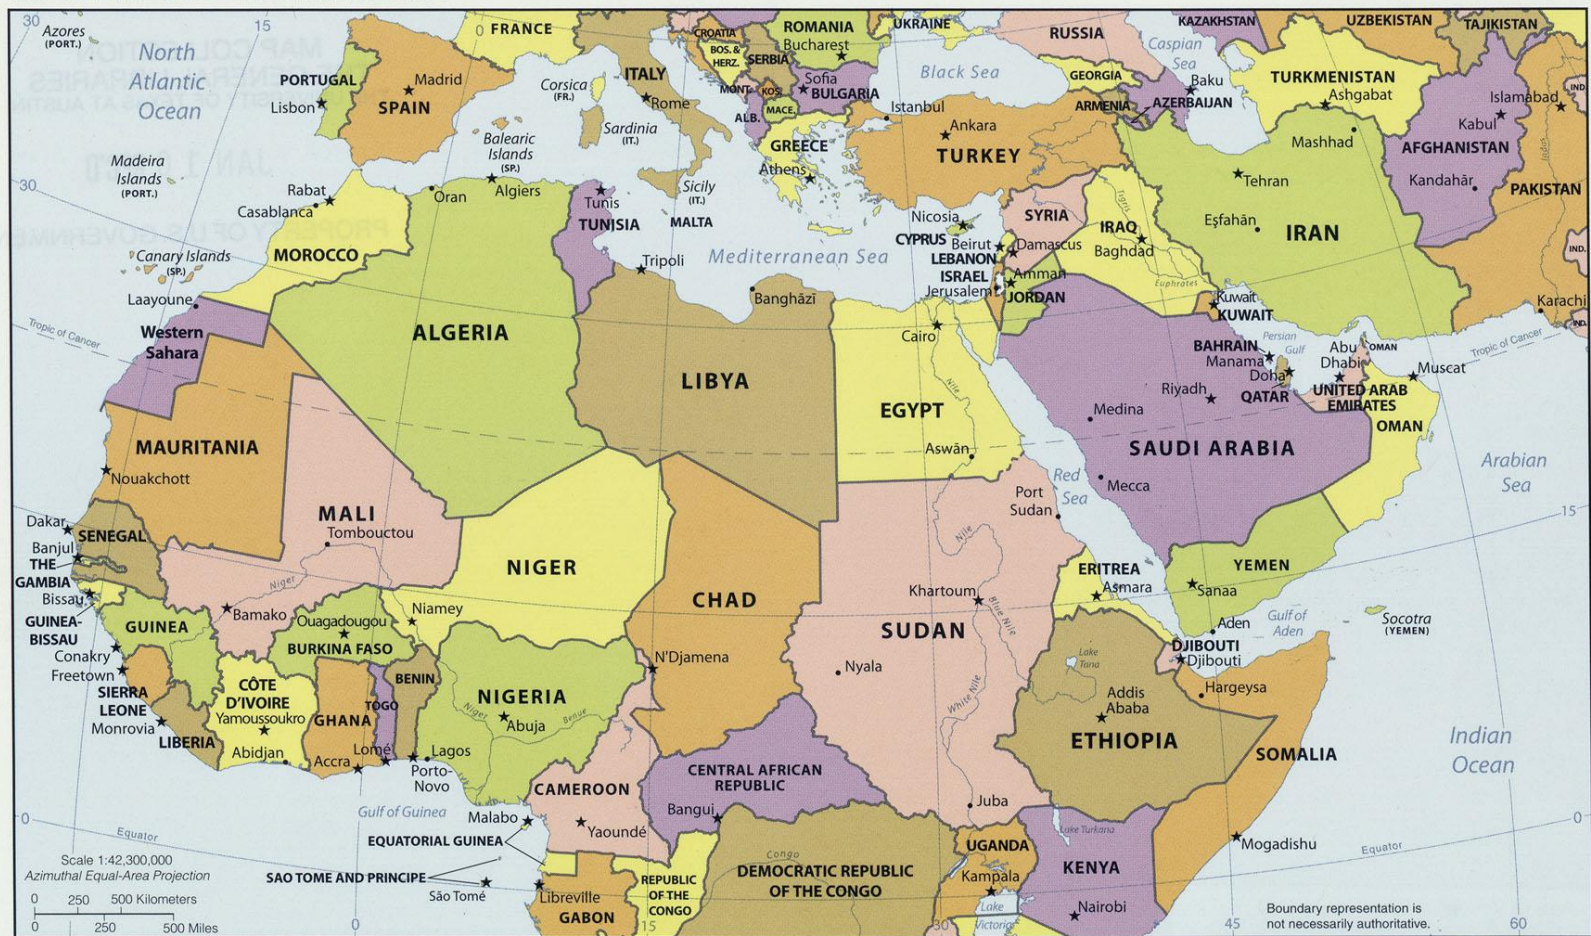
30 15 0 15 30 45 60

Azores (PORT.)
North Atlantic Ocean
PORTUGAL
Lisbon
Madrid
SPAIN
FRANCE
CROATIA
BOS. & HERZ.
SERBIA
ROMANIA
Bucharest
UKRAINE
RUSSIA
KAZAKHSTAN
UZBEKISTAN
TAJIKISTAN
Caspian Sea
Corsica (FR.)
ITALY
Rome
MONT.
KOS.
Sofia
BULGARIA
MACE.
ALB.
Black Sea
GEORGIA
ARMENIA
AZERBAIJAN
Baku
TURKMENISTAN
Ashgabat
Islamabad
IND.
Kabul
AFGHANISTAN
Sardinia (IT.)
Balearic Islands (SP.)
GREECE
Athens
Istanbul
Ankara
TURKEY
Mashhad
Madeira Islands (PORT.)
30
Rabat
Casablanca
Oran
Algiers
Tunis
TUNISIA
Sicily (IT.)
MALTA
Nicosia
CYPRUS
Beirut
LEBANON
SYRIA
Damascus
IRAQ
Baghdad
Tehran
Eşfahān
IRAN
Kandahār
PAKISTAN
IND.
Canary Islands (SP.)
MOROCCO
Tripoli
Mediterranean Sea
ISRAEL
Jerusalem
Amman
JORDAN
Euphrates
Tigris
Kuwait
KUWAIT
Karachi
IND.
Laayoune
Tropic of Cancer
Western Sahara
ALGERIA
Banghāzī
Cairo
Persian Gulf
BAHRAIN
Manama
Doha
QATAR
Abu Dhabi
OMAN
Muscat
Tropic of Cancer
LIBYA
EGYPT
Riyadh
UNITED ARAB EMIRATES
OMAN
Medina
MAURITANIA
Nile
Aswān
SAUDI ARABIA
Arabian Sea
Nouakchott
Red Sea
Mecca
Port Sudan
MALI
Tombouctou
15
Dakar
SENEGAL
Banjul
THE GAMBIA
Bissau
Niger
NIGER
Nile
ERITREA
Asmara
YEMEN
Sanaa
CHAD
Khartoum
Blue Nile
Aden
Gulf of Aden
Socotra (YEMEN)
GUINEA-BISSAU
GUINEA
Bamako
Ouagadougou
Niamey
SUDAN
DJIBOUTI
Djibouti
Conakry
BURKINA FASO
N'Djamena
Nyala
Lake Tana
White Nile
Freetown
SIERRA LEONE
CÔTE D'IVOIRE
BENIN
NIGERIA
Hargeysa
Monrovia
Yamoussoukro
GHANA
TOGO
Niger
Abuja
Benue
Addis Ababa
LIBERIA
ETHIOPIA
SOMALIA
Indian Ocean
Abidjan
Accra
Lomé
Lagos
Porto-Novo
CENTRAL AFRICAN REPUBLIC
CAMEROON
Gulf of Guinea
Malabo
Bangui
Juba
0
Equator
Yaoundé
Lake Turkana
EQUATORIAL GUINEA
Mogadishu
Equator
0
UGANDA
Congo
KENYA
Scale 1:42,300,000
Azimuthal Equal-Area Projection
SAO TOME AND PRINCIPE
São Tomé
Libreville
REPUBLIC OF THE CONGO
DEMOCRATIC REPUBLIC OF THE CONGO
Kampala
0 250 500 Kilometers
0 250 500 Miles
GABON
Lake Victoria
Nairobi
Boundary representation is not necessarily authoritative.